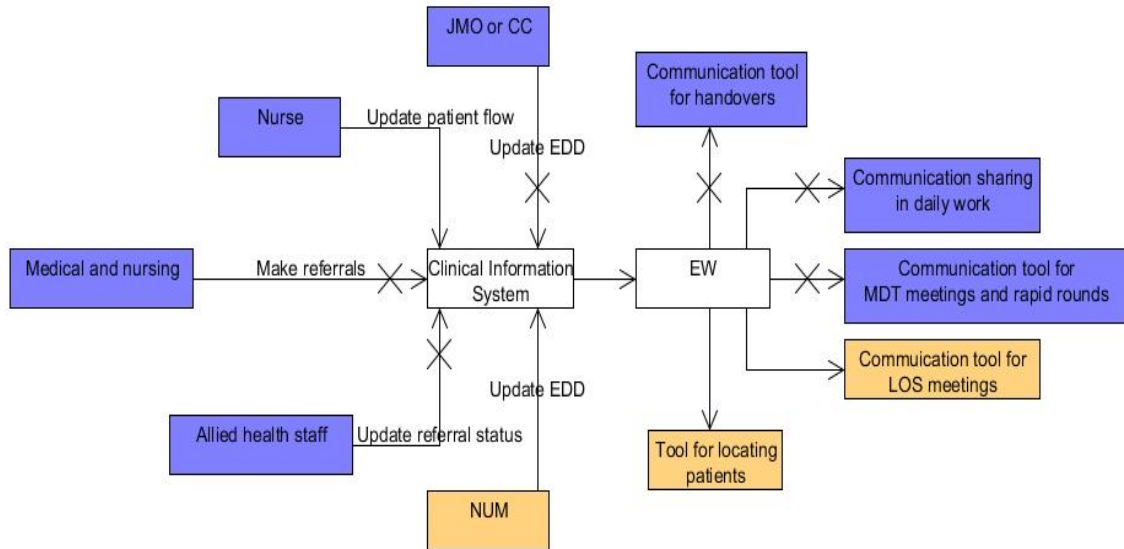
JMO or CC

Nurse

Update patient flow

Update EDD

Communication tool for handovers

Communication sharing in daily work

Medical and nursing

Make referrals

Clinical Information System

EW

Communication tool for MDT meetings and rapid rounds

Commuication tool for LOS meetings

Update EDD

Allied health staff

Update referral status

Tool for locating patients

NUM